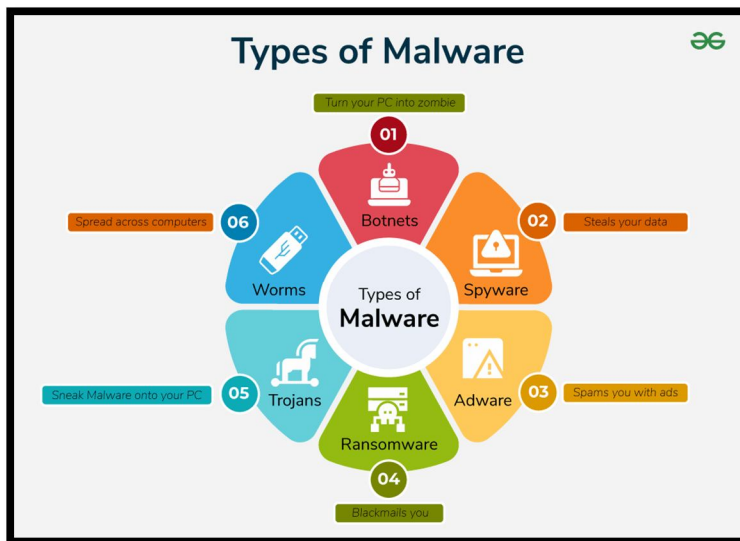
Types of Malware

GG

Turn your PC into zombie
01
Botnets

02
Steals your data
Spyware

06
Spread across computers
Worms

Types of
Malware

05
Sneak Malware onto your PC
Trojans

03
Spams you with ads
Adware

Ransomware
04
Blackmails you